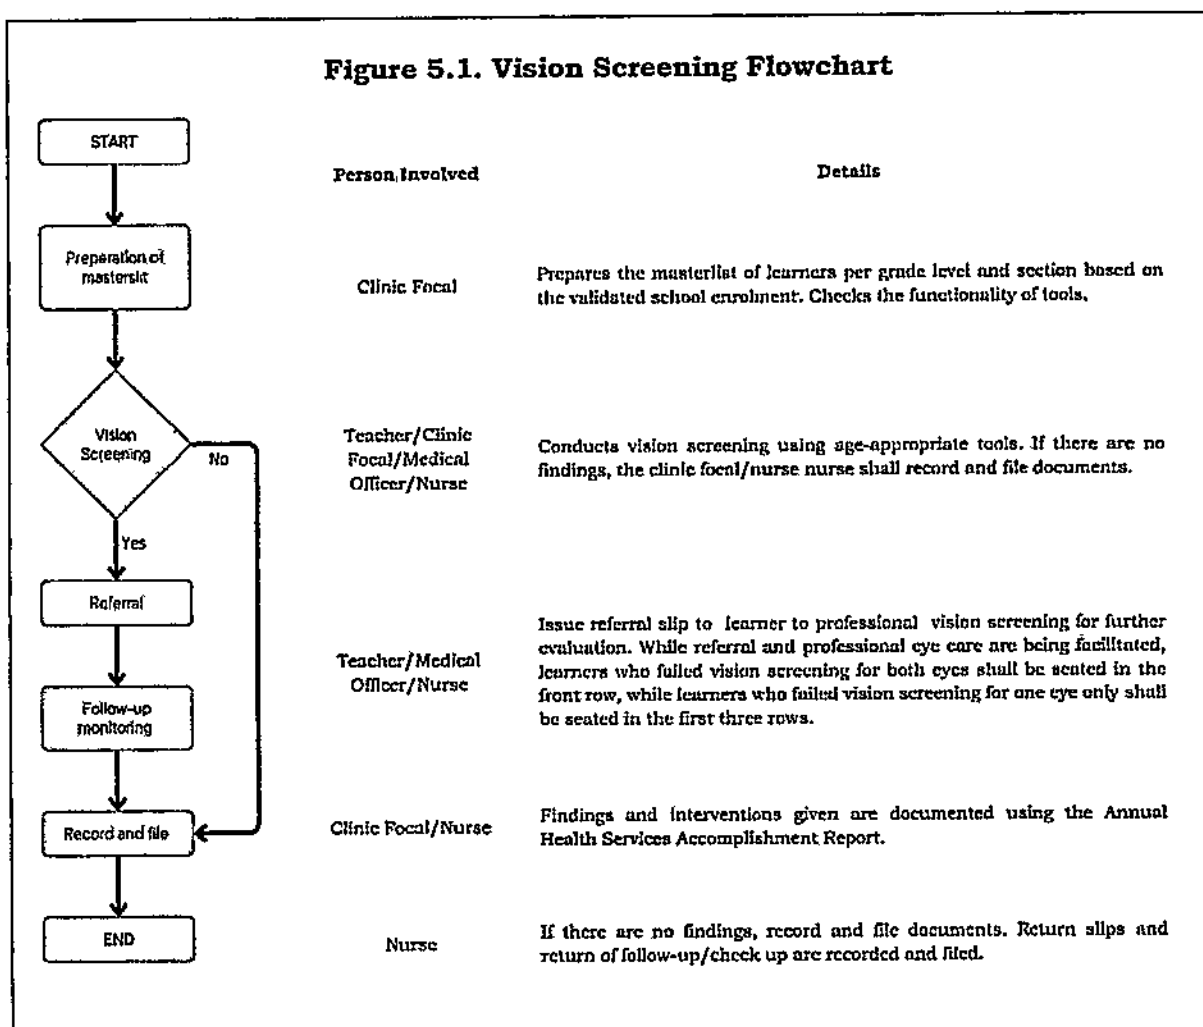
**Figure 5.1. Vision Screening Flowchart**

START

Preparation of masterslit

Vision Screening

No

Yes

Referral

Follow-up monitoring

Record and file

END

| Person Involved | Details |
|---|---|
| Clinic Focal | Prepares the masterlist of learners per grade level and section based on the validated school enrolment. Checks the functionality of tools. |
| Teacher/Clinic Focal/Medical Officer/Nurse | Conducts vision screening using age-appropriate tools. If there are no findings, the clinic focal/nurse nurse shall record and file documents. |
| Teacher/Medical Officer/Nurse | Issue referral slip to learner to professional vision screening for further evaluation. While referral and professional eye care are being facilitated, learners who failed vision screening for both eyes shall be seated in the front row, while learners who failed vision screening for one eye only shall be seated in the first three rows. |
| Clinic Focal/Nurse | Findings and interventions given are documented using the Annual Health Services Accomplishment Report. |
| Nurse | If there are no findings, record and file documents. Return slips and return of follow-up/check up are recorded and filed. |